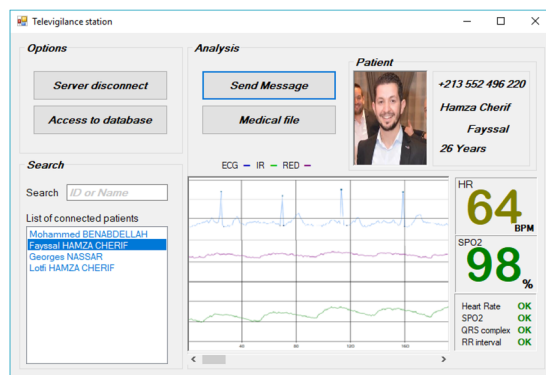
Televigilance station

Options

Server disconnect

Access to database

Search

Search ID or Name

List of connected patients

Mohammed BENABDELLAH
Fayssal HAMZA CHERIF
Georges NASSAR
Lotfi HAMZA CHERIF

Analysis

Send Message

Medical file

Patient

+213 552 496 220

Hamza Cherif

Fayssal

26 Years

ECG — IR — RED —

40 80 120 160

HR

64

BPM

SPO2

98

%

Heart Rate OK
SPO2 OK
QRS complex OK
RR interval OK